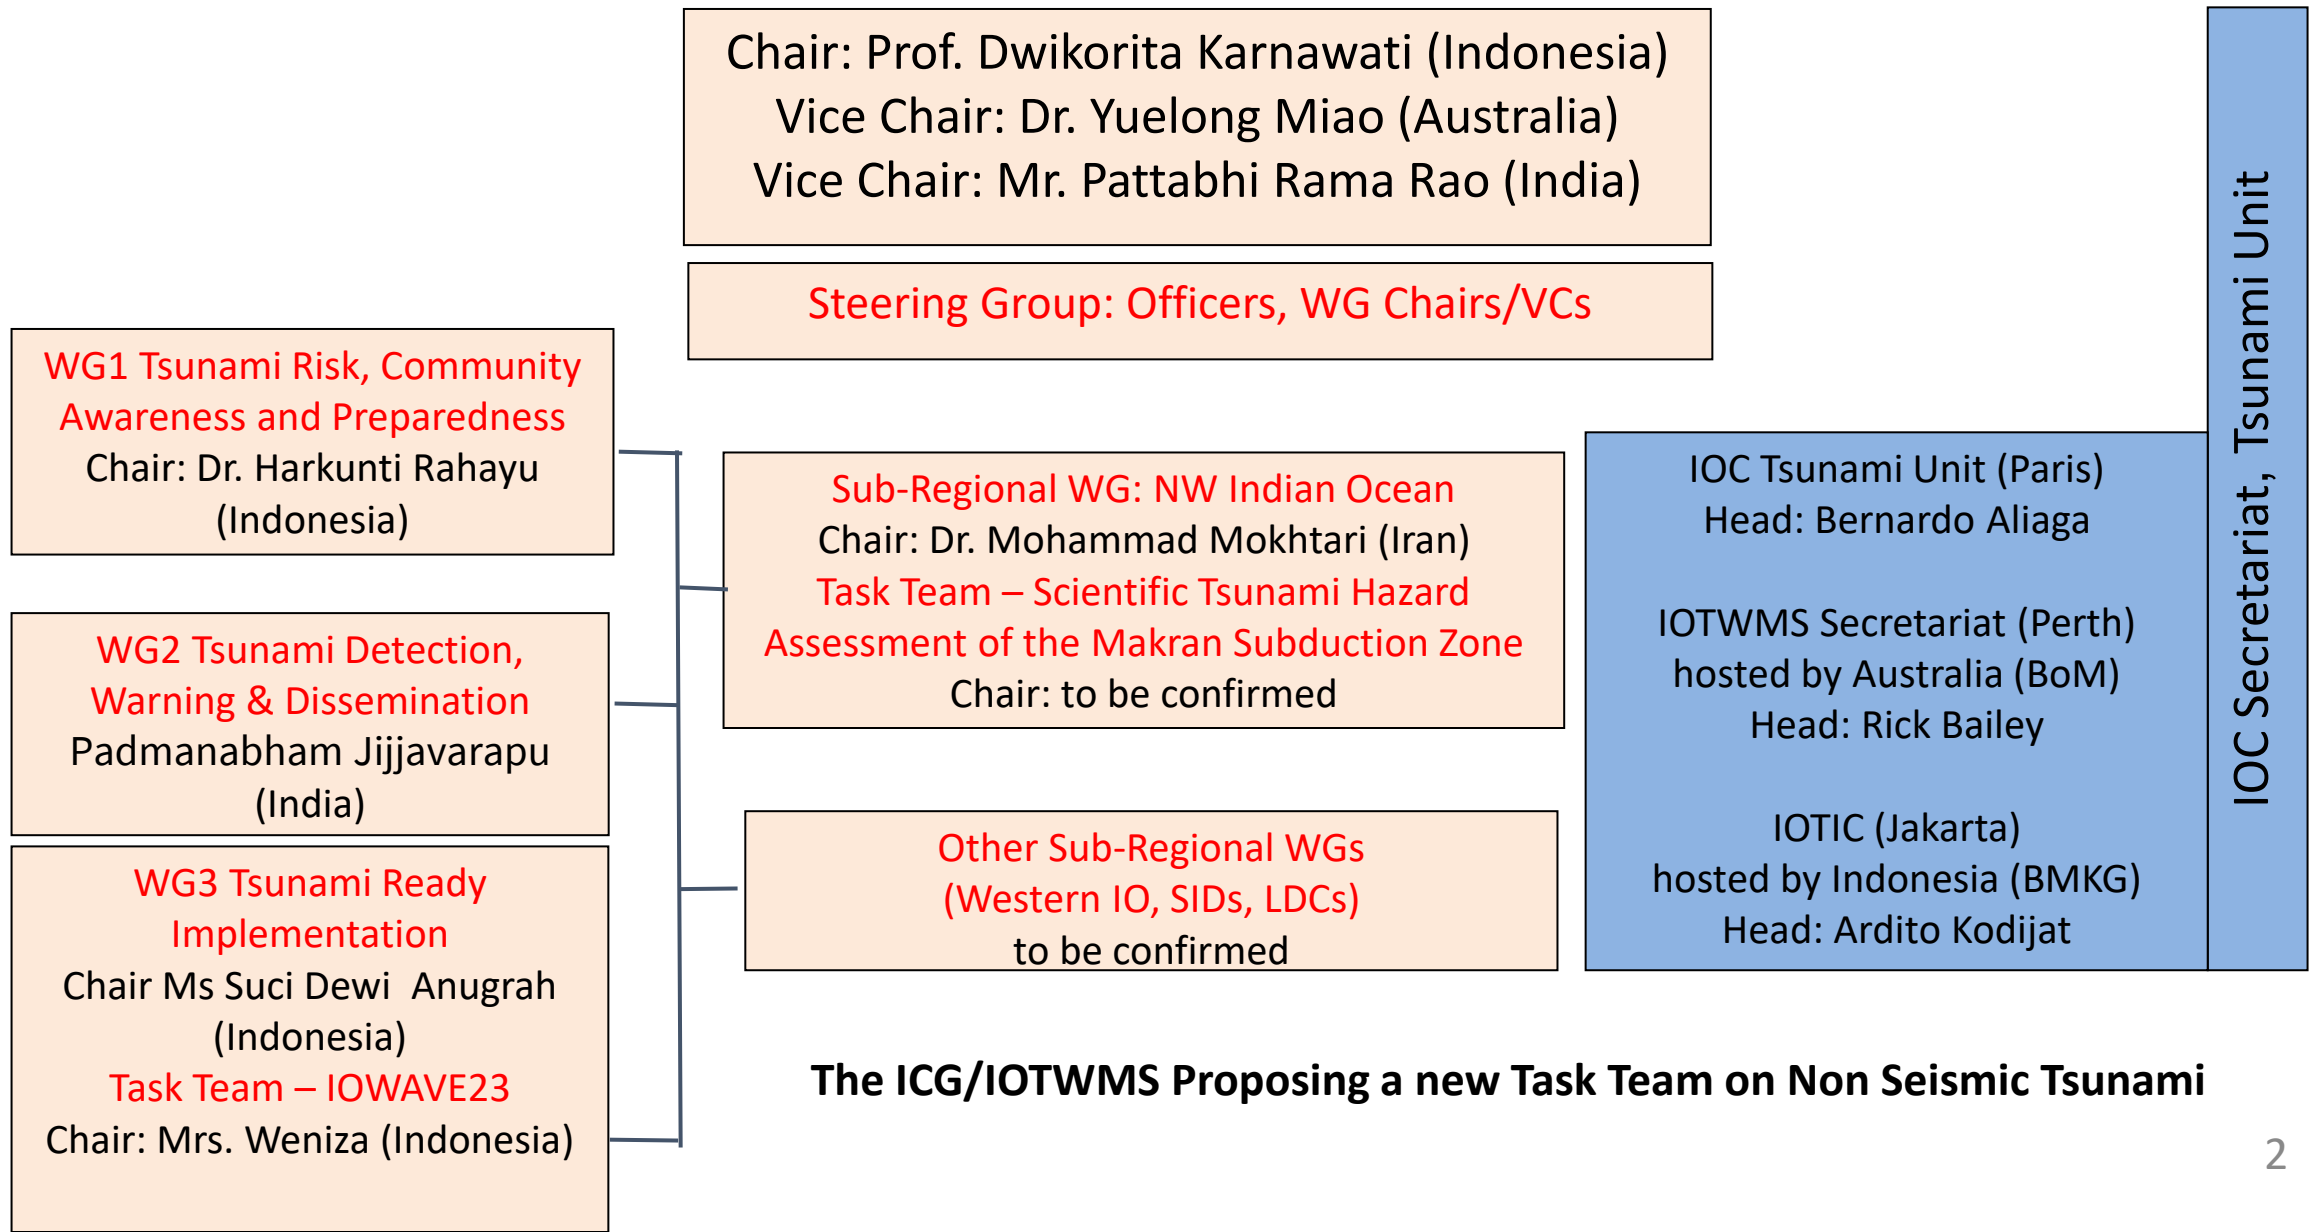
Chair: Prof. Dwikorita Karnawati (Indonesia)
Vice Chair: Dr. Yuelong Miao (Australia)
Vice Chair: Mr. Pattabhi Rama Rao (India)

Steering Group: Officers, WG Chairs/VCs

IOC Secretariat, Tsunami Unit

WG1 Tsunami Risk, Community Awareness and Preparedness
Chair: Dr. Harkunti Rahayu (Indonesia)

WG2 Tsunami Detection, Warning & Dissemination
Padmanabham Jijjavarapu (India)

WG3 Tsunami Ready Implementation
Chair Ms Suci Dewi Anugrah (Indonesia)
Task Team – IOWAVE23
Chair: Mrs. Weniza (Indonesia)

Sub-Regional WG: NW Indian Ocean
Chair: Dr. Mohammad Mokhtari (Iran)
Task Team – Scientific Tsunami Hazard Assessment of the Makran Subduction Zone
Chair: to be confirmed

Other Sub-Regional WGs (Western IO, SIDs, LDCs)
to be confirmed

IOC Tsunami Unit (Paris)
Head: Bernardo Aliaga

IOTWMS Secretariat (Perth)
hosted by Australia (BoM)
Head: Rick Bailey

IOTIC (Jakarta)
hosted by Indonesia (BMKG)
Head: Ardito Kodijat

The ICG/IOTWMS Proposing a new Task Team on Non Seismic Tsunami

2